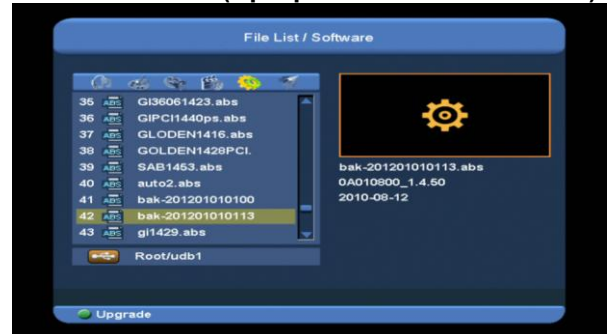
File List / Software

| | | |
|---|---|---|
| 35 | ABS | GI36061423.abs |
| 36 | ABS | GIPCI1440ps.abs |
| 37 | ABS | GLODEN1416.abs |
| 38 | ABS | GOLDEN1428PCI. |
| 39 | ABS | SAB1453.abs |
| 40 | ABS | auto2.abs |
| 41 | ABS | bak-201201010100 |
| 42 | ABS | bak-201201010113 |
| 43 | ABS | gi1429.abs |

Root/udb1

bak-201201010113.abs
0A010800_1.4.50
2010-08-12

Upgrade